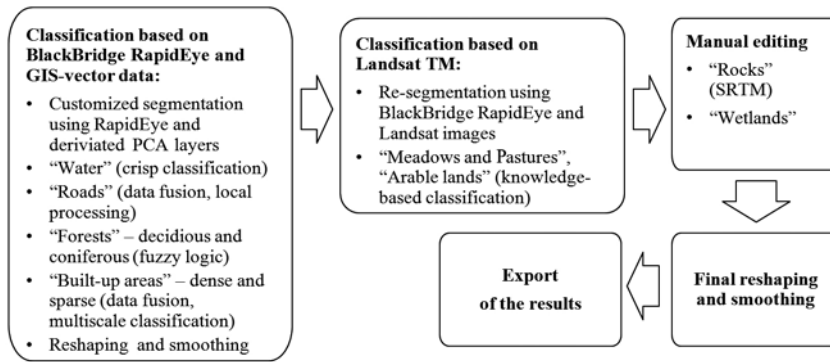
**Classification based on BlackBridge RapidEye and GIS-vector data:**

- Customized segmentation using RapidEye and deriviated PCA layers
- "Water" (crisp classification)
- "Roads" (data fusion, local processing)
- "Forests" – decidious and coniferous (fuzzy logic)
- "Built-up areas" – dense and sparse (data fusion, multiscale classification)
- Reshaping and smoothing

**Classification based on Landsat TM:**

- Re-segmentation using BlackBridge RapidEye and Landsat images
- "Meadows and Pastures", "Arable lands" (knowledge-based classification)

**Manual editing**

- "Rocks" (SRTM)
- "Wetlands"

**Final reshaping and smoothing**

**Export of the results**